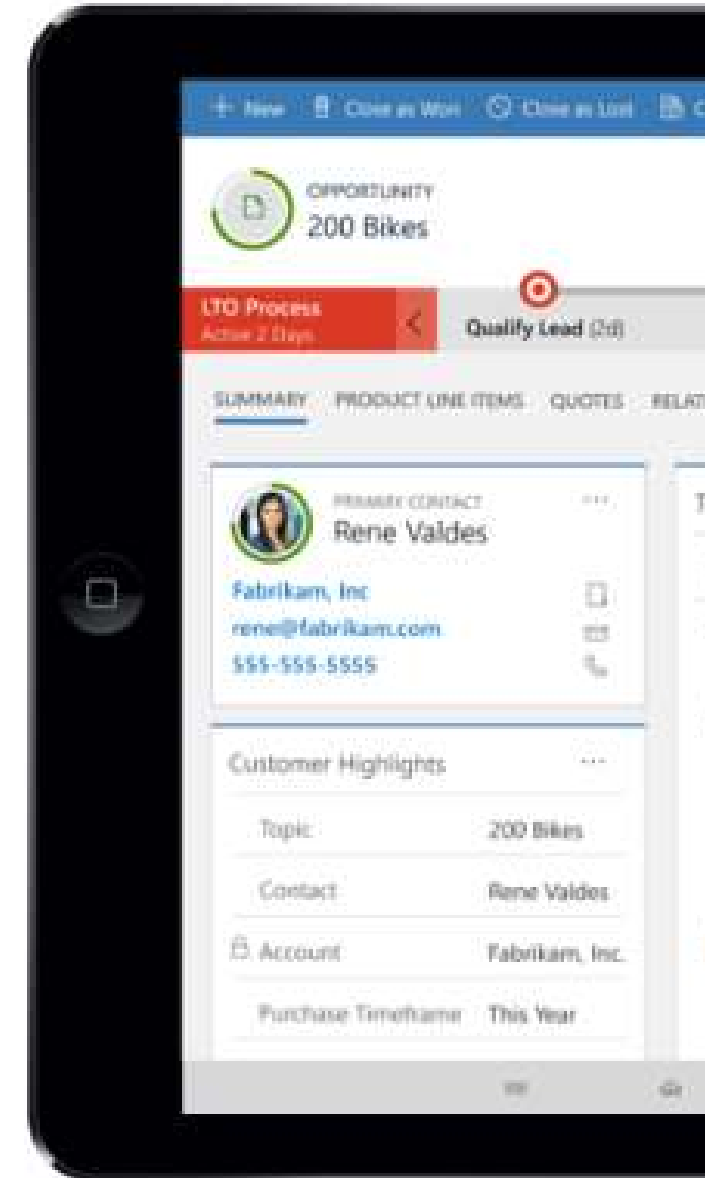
+ New  Close as Won  Close as Lost  C

OPPORTUNITY
200 Bikes

LTO Process
Active 2 Days

Qualify Lead (2d)

SUMMARY  PRODUCT LINE ITEMS  QUOTES  RELAT

PRIMARY CONTACT
Rene Valdes
...

Fabrikam, Inc
rene@fabrikam.com
555-555-5555

T

Customer Highlights ...

| | |
|---|---|
| Topic | 200 Bikes |
| Contact | Rene Valdes |
| Account | Fabrikam, Inc. |
| Purchase Timeframe | This Year |